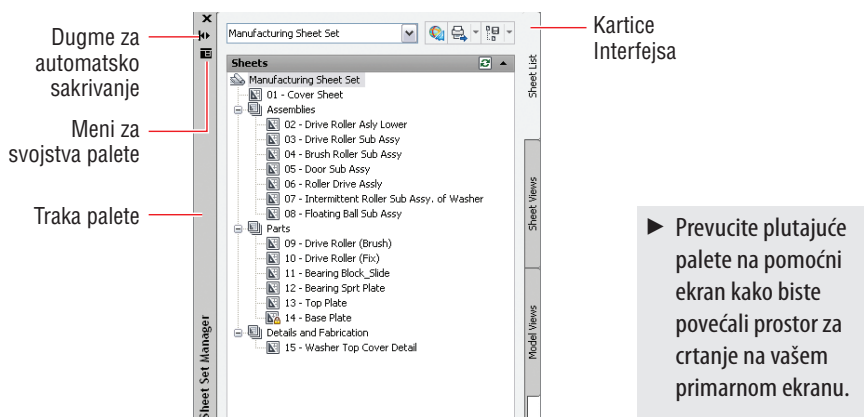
Dugme za automatsko sakrivanje

Meni za svojstva palete

Traka palete

Kartice Interfejsa

Manufacturing Sheet Set

Sheets

Manufacturing Sheet Set
01 - Cover Sheet
Assemblies
02 - Drive Roller Asly Lower
03 - Drive Roller Sub Assy
04 - Brush Roller Sub Assy
05 - Door Sub Assy
06 - Roller Drive Assly
07 - Intermittent Roller Sub Assy. of Washer
08 - Floating Ball Sub Assy
Parts
09 - Drive Roller (Brush)
10 - Drive Roller (Fix)
11 - Bearing Block_Slide
12 - Bearing Sprt Plate
13 - Top Plate
14 - Base Plate
Details and Fabrication
15 - Washer Top Cover Detail

Sheet List
Sheet Views
Model Views

Sheet Set Manager

► Prevucite plutajuće palete na pomoćni ekran kako biste povećali prostor za crtanje na vašem primarnom ekranu.